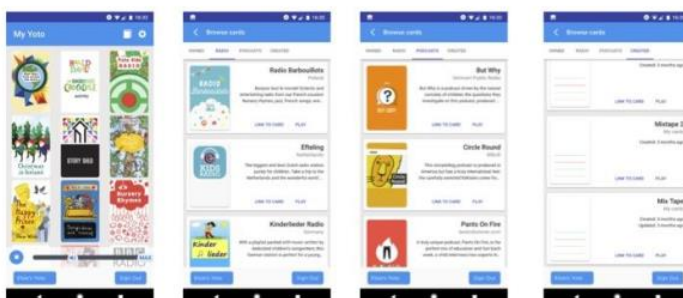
My Yoto

Christmas in Ireland

STORY BAGS

The Happy Prince

Nursery Rhymes

Browse cards

Radio Barbouillots

LINK TO CARD PLAY

Efteling

LINK TO CARD PLAY

Kinderlieder Radio

Kinder Lieder

Browse cards

But Why

LINK TO CARD PLAY

Circle Round

LINK TO CARD PLAY

Pants On Fire

Browse cards

LINK TO CARD PLAY

Mixtape 2

LINK TO CARD PLAY

Mix Tape

Sign Out